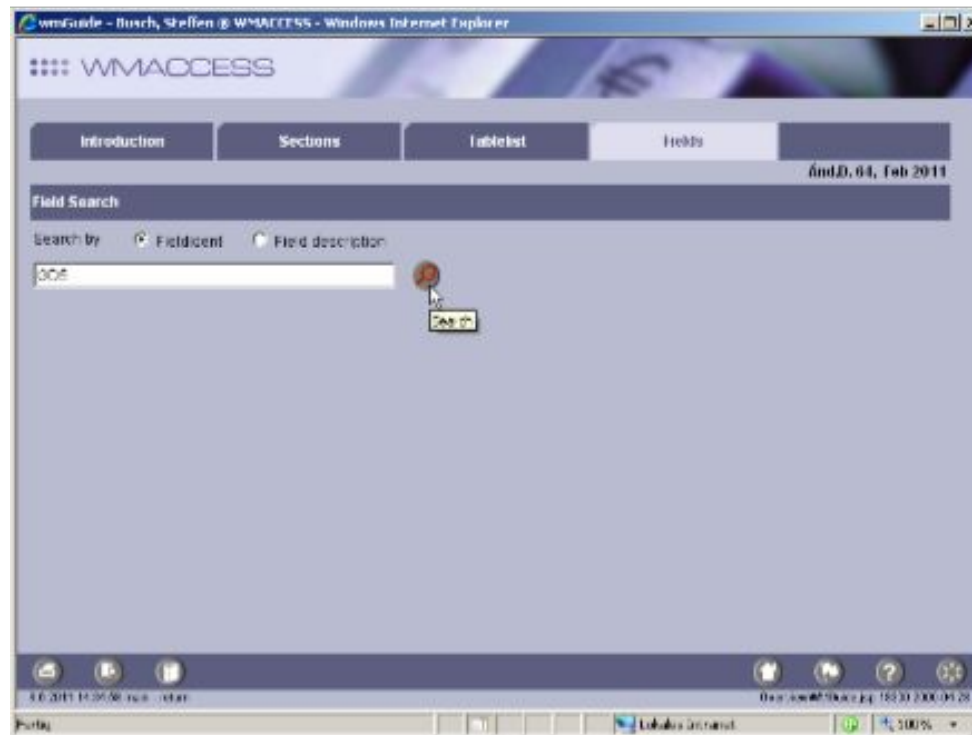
wmGuide - Busch, Steffen @ WMACCESS - Windows Internet Explorer

WMACCESS

Introduction
Sections
Tablelist
Fields

Änd.D. 64, Feb 2011

Field Search

Search by
Fieldident
Field description

005

Search

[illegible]

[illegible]

Fertig

Lokales Intranet

100%